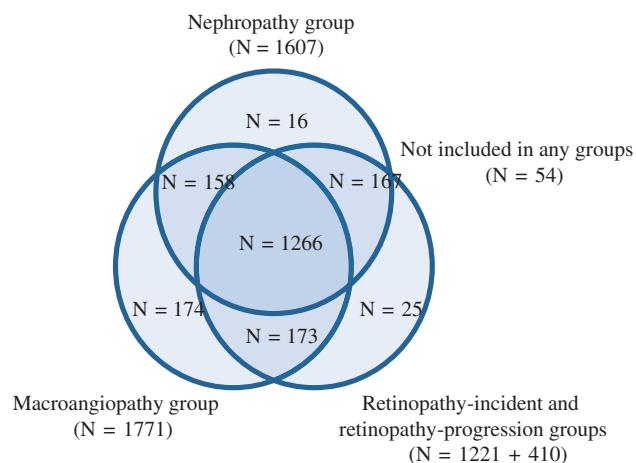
Nephropathy group
(N = 1607)

N = 16

Not included in any groups
(N = 54)

N = 158

N = 167

N = 1266

N = 174

N = 25

N = 173

Macroangiopathy group
(N = 1771)

Retinopathy-incident and retinopathy-progression groups
(N = 1221 + 410)